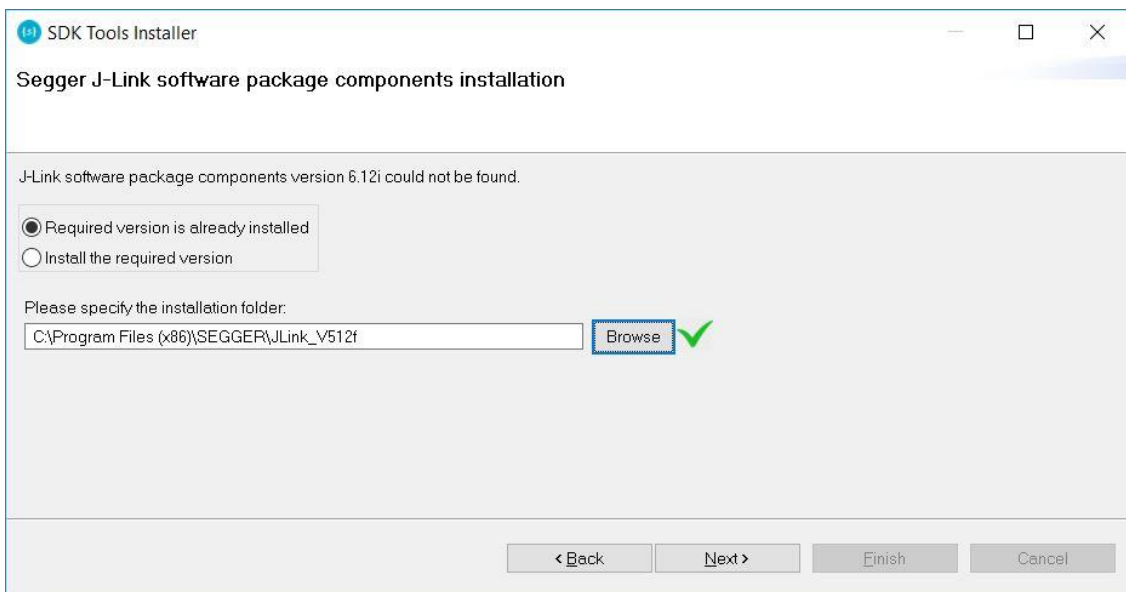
SDK Tools Installer

Segger J-Link software package components installation

J-Link software package components version 6.12i could not be found.

Required version is already installed
Install the required version

Please specify the installation folder:
C:\Program Files (x86)\SEGGER\JLink_V512f
Browse

< Back
Next >
Finish
Cancel